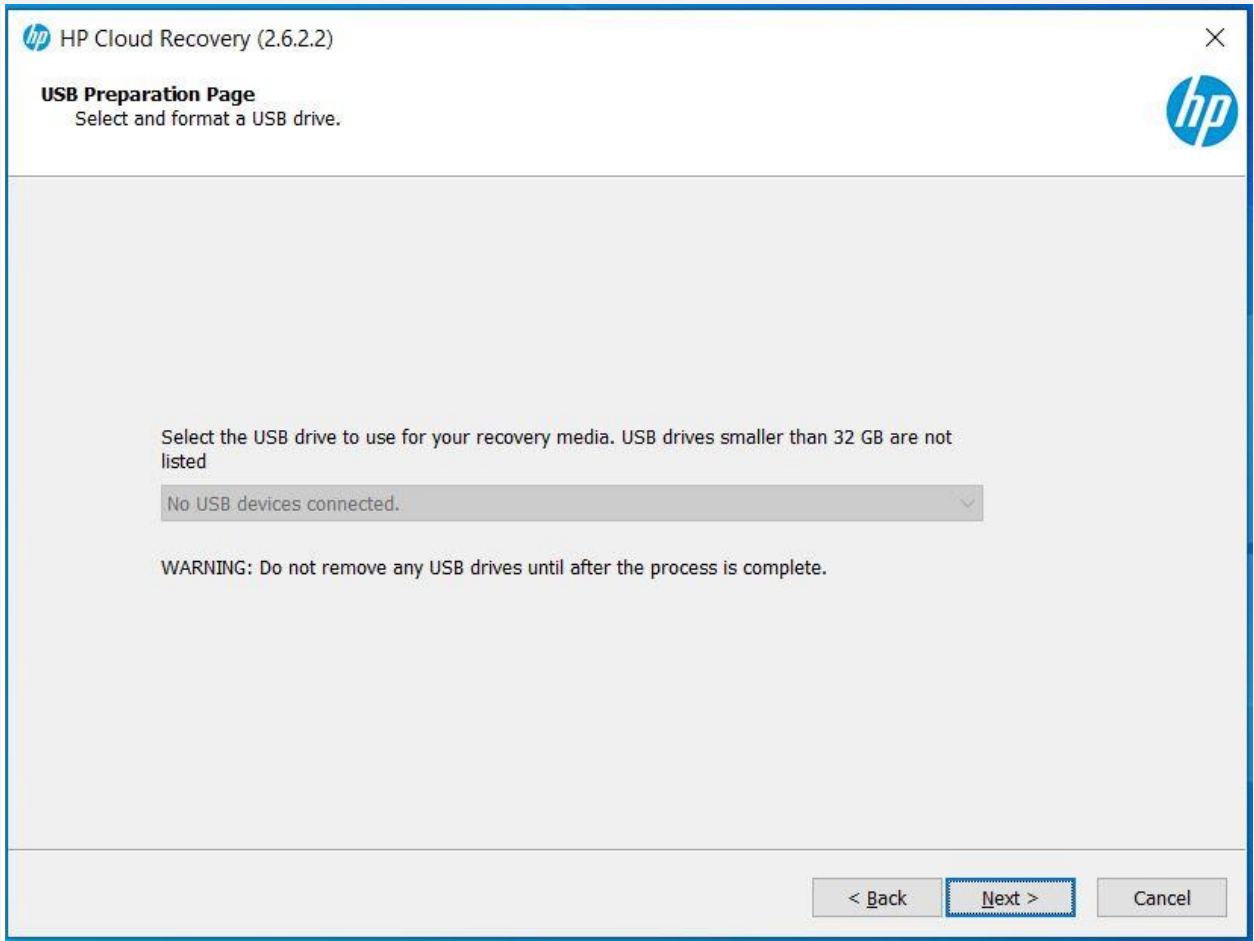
HP Cloud Recovery (2.6.2.2)

USB Preparation Page
Select and format a USB drive.

hp

Select the USB drive to use for your recovery media. USB drives smaller than 32 GB are not listed

No USB devices connected.

WARNING: Do not remove any USB drives until after the process is complete.

< Back    Next >    Cancel